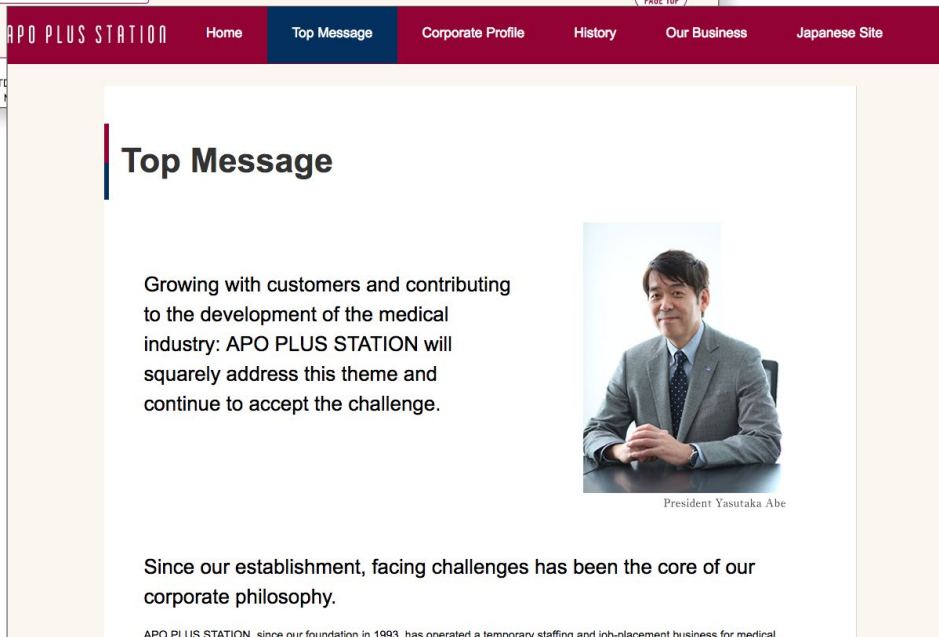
APO PLUS STATION

Home

Top Message

Corporate Profile

History

Our Business

Japanese Site

PAGE TOP

Top Message

Growing with customers and contributing to the development of the medical industry: APO PLUS STATION will squarely address this theme and continue to accept the challenge.

President Yasutaka Abe

Since our establishment, facing challenges has been the core of our corporate philosophy.

APO PLUS STATION, since our foundation in 1993, has operated a temporary staffing and job-placement business for medical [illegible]